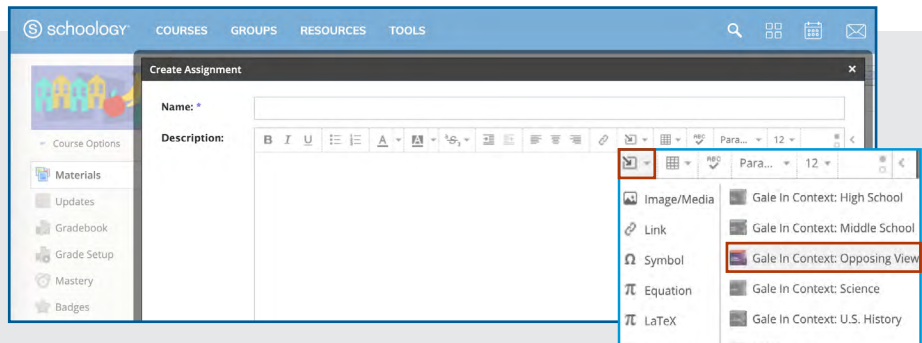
schoology COURSES GROUPS RESOURCES TOOLS

Course Options

Materials

Updates

Gradebook

Grade Setup

Mastery

Badges

Create Assignment ×

Name: *

Description:

B I U A Para... 12

Para... 12

Image/Media

Link

Ω Symbol

π Equation

π LaTeX

Gale In Context: High School

Gale In Context: Middle School

Gale In Context: Opposing View

Gale In Context: Science

Gale In Context: U.S. History